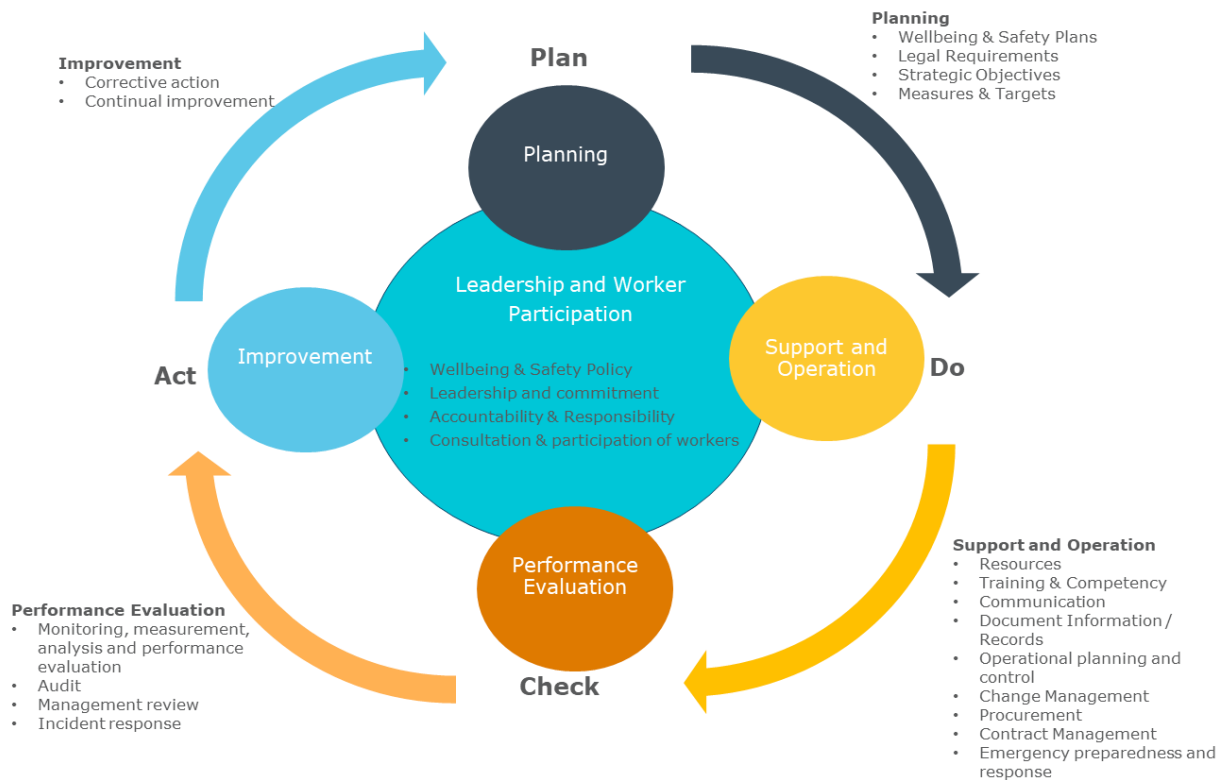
Improvement
- Corrective action
- Continual improvement

Plan

Planning
- Wellbeing & Safety Plans
- Legal Requirements
- Strategic Objectives
- Measures & Targets

Planning

Leadership and Worker Participation

- Wellbeing & Safety Policy
- Leadership and commitment
- Accountability & Responsibility
- Consultation & participation of workers

Act

Improvement

Support and Operation

Do

Performance Evaluation

Check

Performance Evaluation
- Monitoring, measurement, analysis and performance evaluation
- Audit
- Management review
- Incident response

Support and Operation
- Resources
- Training & Competency
- Communication
- Document Information / Records
- Operational planning and control
- Change Management
- Procurement
- Contract Management
- Emergency preparedness and response